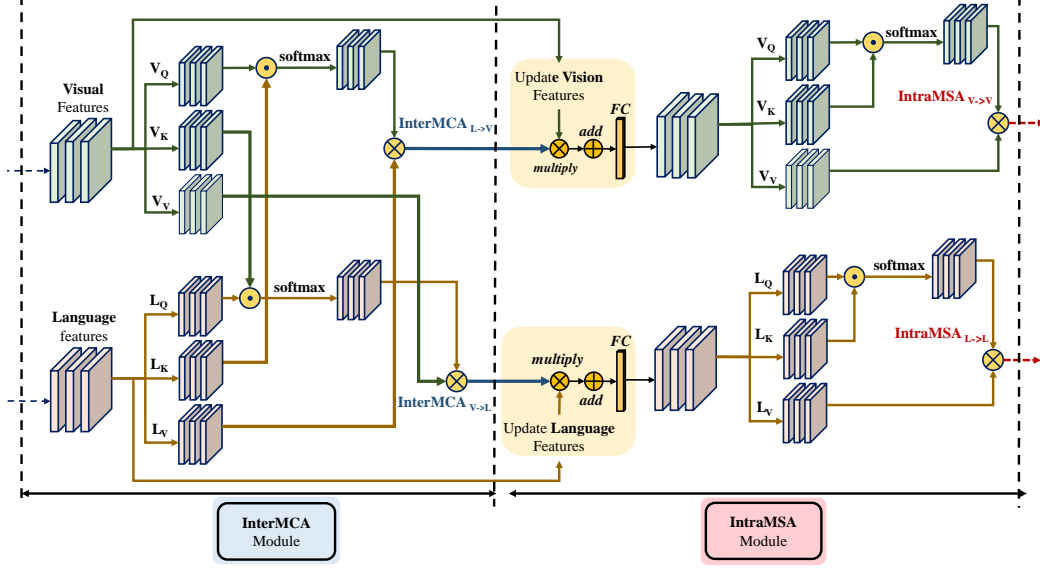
Visual Features

$V_Q$

$V_K$

$V_V$

softmax

InterMCA $_{L->V}$

Update Vision Features

multiply

add

FC

$V_Q$

$V_K$

$V_V$

softmax

IntraMSA $_{V->V}$

Language features

$L_Q$

$L_K$

$L_V$

softmax

InterMCA $_{V->L}$

multiply

add

FC

Update Language Features

$L_Q$

$L_K$

$L_V$

softmax

IntraMSA $_{L->L}$

InterMCA Module

IntraMSA Module